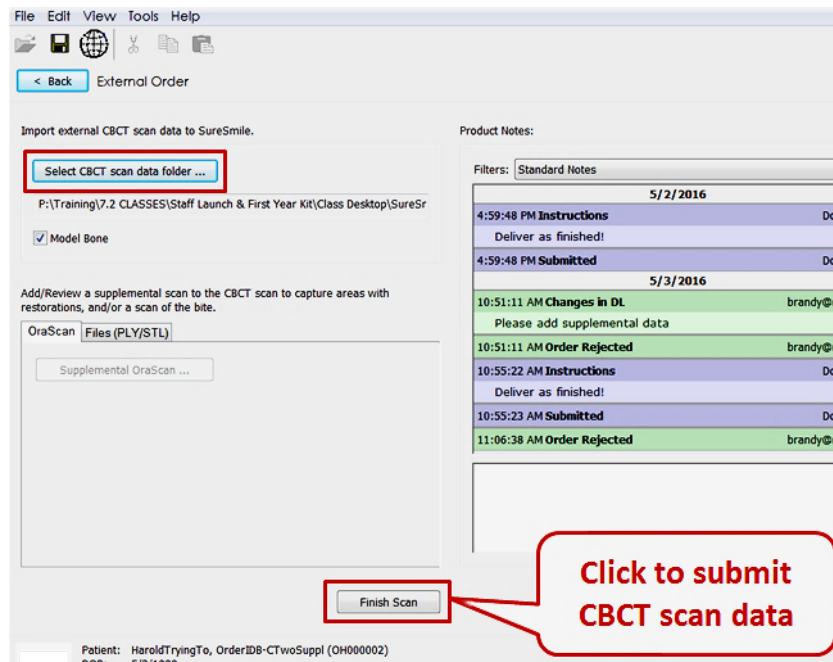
File Edit View Tools Help

< Back External Order

Import external CBCT scan data to SureSmile.

Select CBCT scan data folder ...

P:\Training\7.2 CLASSES\Staff Launch & First Year Kit\Class Desktop\SureSr

Model Bone

Add/Review a supplemental scan to the CBCT scan to capture areas with restorations, and/or a scan of the bite.

OraScan Files (PLY/STL)

Supplemental OraScan ...

Product Notes:

Filters: Standard Notes

5/2/2016

4:59:48 PM Instructions Do

Deliver as finished!

4:59:48 PM Submitted Do

5/3/2016

10:51:11 AM Changes in DL brandy@

Please add supplemental data

10:51:11 AM Order Rejected brandy@

10:55:22 AM Instructions Do

Deliver as finished!

10:55:23 AM Submitted Do

11:06:38 AM Order Rejected brandy@

Finish Scan

Click to submit CBCT scan data

Patient: HaroldTryingTo, OrderIDB-CTwoSuppl (OH000002)
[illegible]